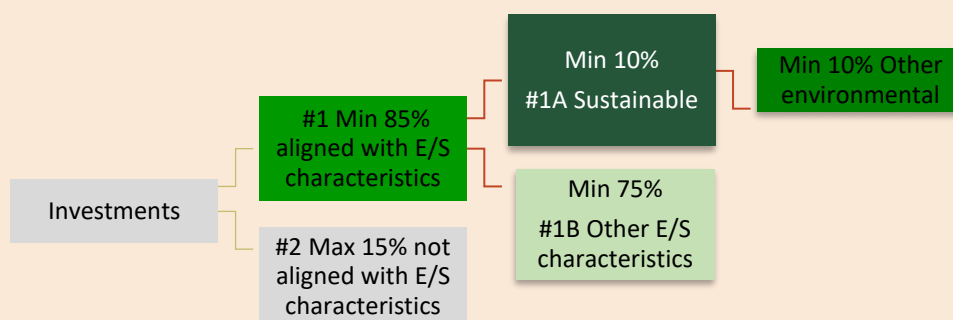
Investments

#1 Min 85% aligned with E/S characteristics

#2 Max 15% not aligned with E/S characteristics

Min 10%

#1A Sustainable

Min 75%

#1B Other E/S characteristics

Min 10% Other environmental